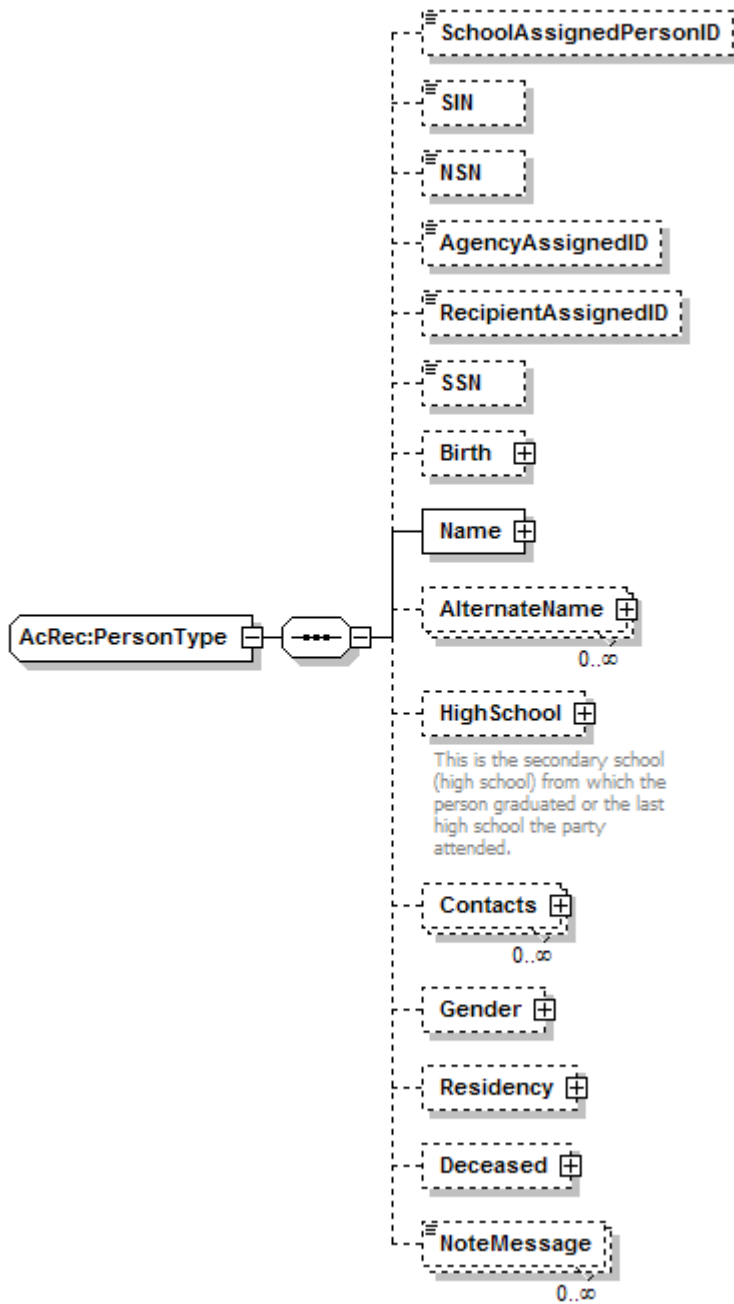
AcRec:PersonType

SchoolAssignedPersonID

SIN

NSN

AgencyAssignedID

RecipientAssignedID

SSN

Birth

Name

AlternateName
0..∞

HighSchool
This is the secondary school (high school) from which the person graduated or the last high school the party attended.

Contacts
0..∞

Gender

Residency

Deceased

NoteMessage
0..∞